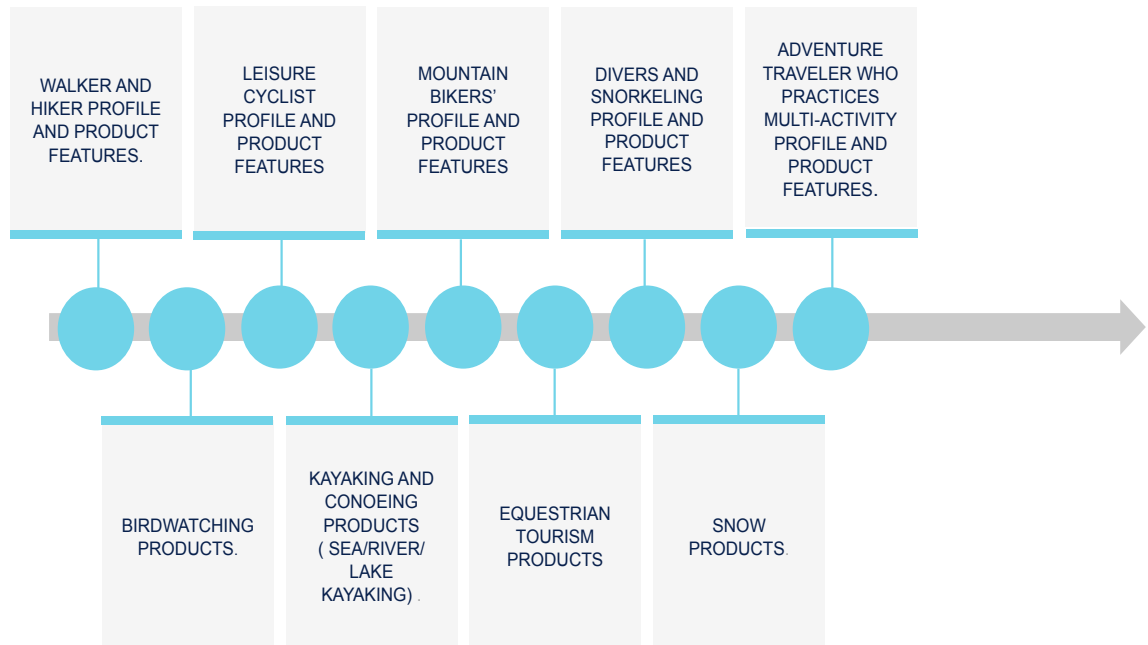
WALKER AND HIKER PROFILE AND PRODUCT FEATURES.

LEISURE CYCLIST PROFILE AND PRODUCT FEATURES

MOUNTAIN BIKERS' PROFILE AND PRODUCT FEATURES

DIVERS AND SNORKELING PROFILE AND PRODUCT FEATURES

ADVENTURE TRAVELER WHO PRACTICES MULTI-ACTIVITY PROFILE AND PRODUCT FEATURES.

BIRDWATCHING PRODUCTS.

KAYAKING AND CONOEING PRODUCTS ( SEA/RIVER/ LAKE KAYAKING) .

EQUESTRIAN TOURISM PRODUCTS

SNOW PRODUCTS.